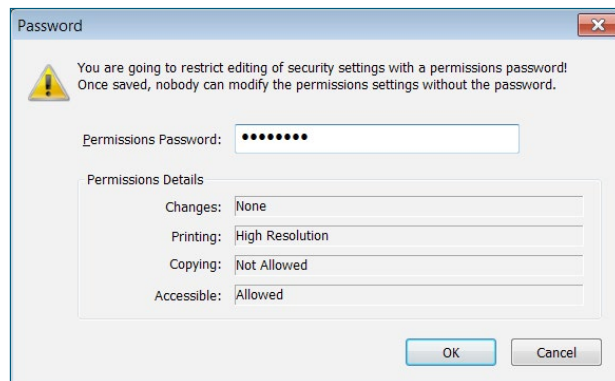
Password

You are going to restrict editing of security settings with a permissions password! Once saved, nobody can modify the permissions settings without the password.

Permissions Password: ••••••••

Permissions Details

Changes: None

Printing: High Resolution

Copying: Not Allowed

Accessible: Allowed

OK

Cancel